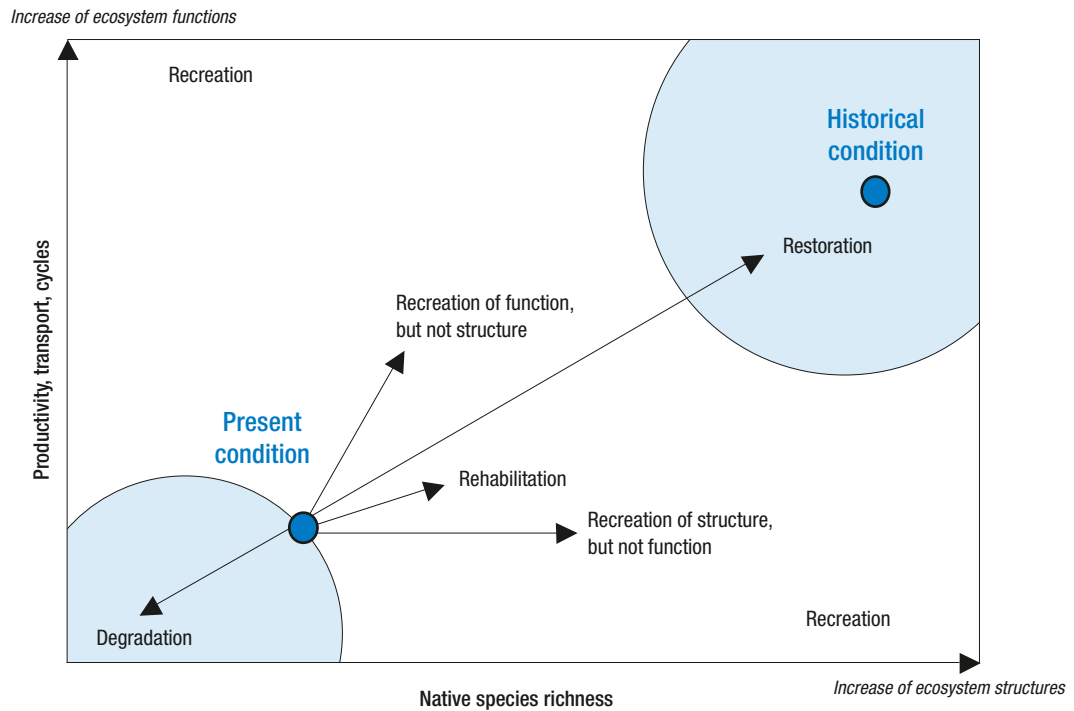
Increase of ecosystem functions

Recreation

Historical condition

Restoration

Productivity, transport, cycles

Recreation of function, but not structure

Present condition

Rehabilitation

Recreation of structure, but not function

Degradation

Recreation

Native species richness

Increase of ecosystem structures